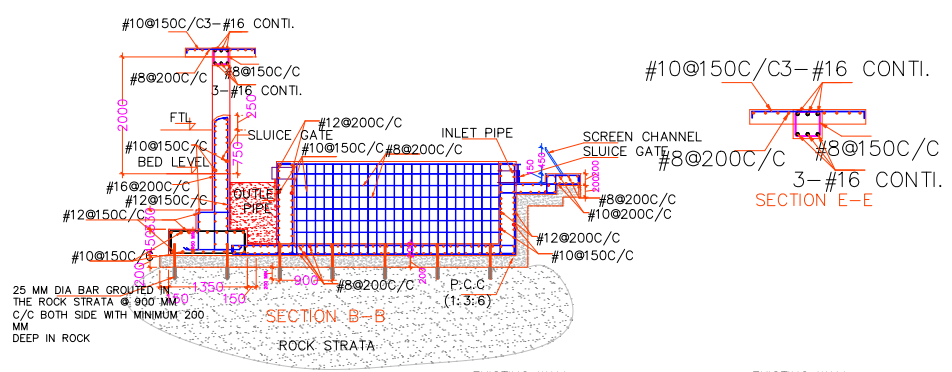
#10@150C/C3-#16 CONTI.
#8@200C/C
#8@150C/C
3-#16 CONTI.
2000
250
FTL
SLUICE GATE
#12@200C/C
INLET PIPE
#10@150C/C
#10@150C/C
#8@200C/C
SCREEN CHANNEL
BED LEVEL
750
SLUICE GATE
150
450
50
200
200
#16@200C/C
#12@150C/C
OUTLET PIPE
#8@200C/C
#10@200C/C
#12@150C/C
150
#12@200C/C
#10@150C/C
#10@150C/C
200
150
200
200
1350
150
900
#8@200C/C
P.C.C
(1:3:6)
25 MM DIA BAR GROUTED IN THE ROCK STRATA @ 900 MM C/C BOTH SIDE WITH MINIMUM 200 MM DEEP IN ROCK
SECTION B-B
ROCK STRATA

#10@150C/C3-#16 CONTI.
#8@200C/C
#8@150C/C
3-#16 CONTI.
SECTION E-E